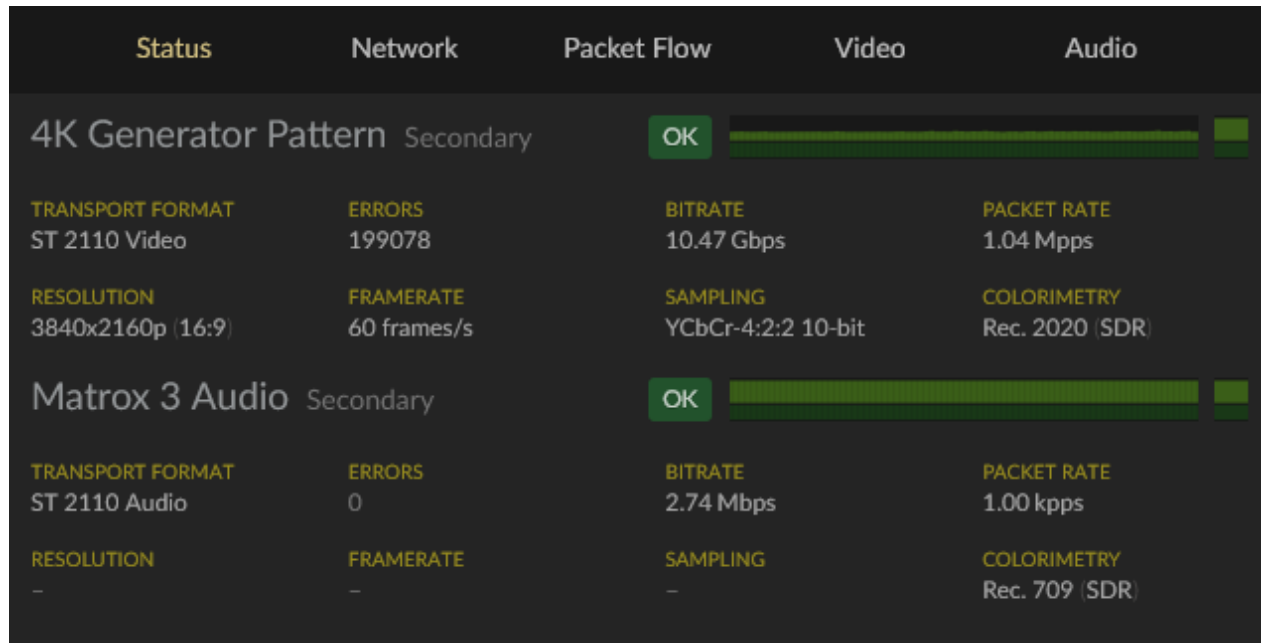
Status Network Packet Flow Video Audio

4K Generator Pattern Secondary

OK

TRANSPORT FORMAT
ST 2110 Video

ERRORS
199078

BITRATE
10.47 Gbps

PACKET RATE
1.04 Mpps

RESOLUTION
3840x2160p (16:9)

FRAMERATE
60 frames/s

SAMPLING
YCbCr-4:2:2 10-bit

COLORIMETRY
Rec. 2020 (SDR)

Matrox 3 Audio Secondary

OK

TRANSPORT FORMAT
ST 2110 Audio

ERRORS
0

BITRATE
2.74 Mbps

PACKET RATE
1.00 kpps

RESOLUTION
–

FRAMERATE
–

SAMPLING
–

COLORIMETRY
Rec. 709 (SDR)